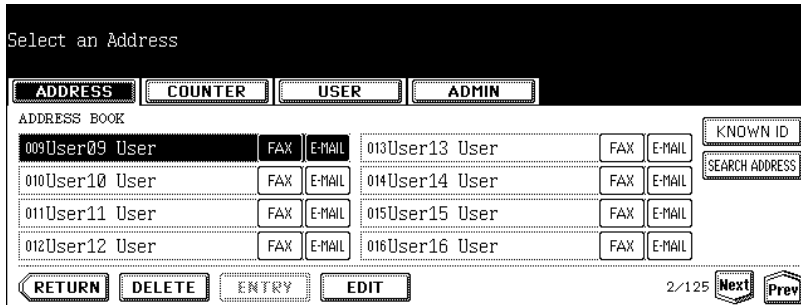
Select an Address

ADDRESS | COUNTER | USER | ADMIN

ADDRESS BOOK

009User09 User FAX E-MAIL
010User10 User FAX E-MAIL
011User11 User FAX E-MAIL
012User12 User FAX E-MAIL

013User13 User FAX E-MAIL
014User14 User FAX E-MAIL
015User15 User FAX E-MAIL
016User16 User FAX E-MAIL

KNOWN ID
SEARCH ADDRESS

RETURN DELETE ENTRY EDIT 2/125 Next Prev